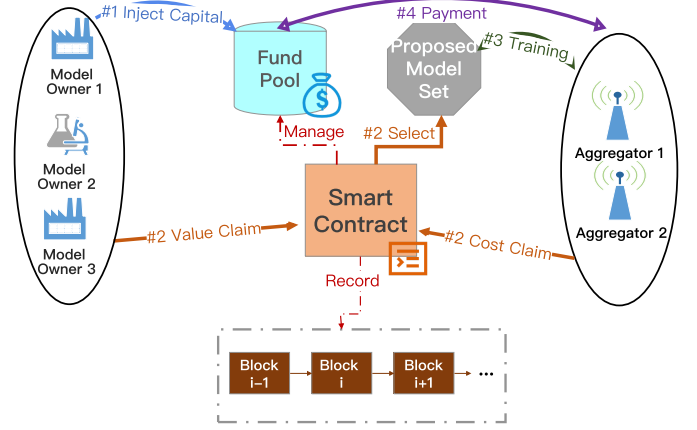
#1 Inject Capital

#4 Payment

Fund Pool

Proposed Model Set

#3 Training

Model Owner 1

Model Owner 2

Model Owner 3

Manage

#2 Select

Aggregator 1

Aggregator 2

Smart Contract

#2 Value Claim

#2 Cost Claim

Record

Block i−1

Block i

Block i+1

...